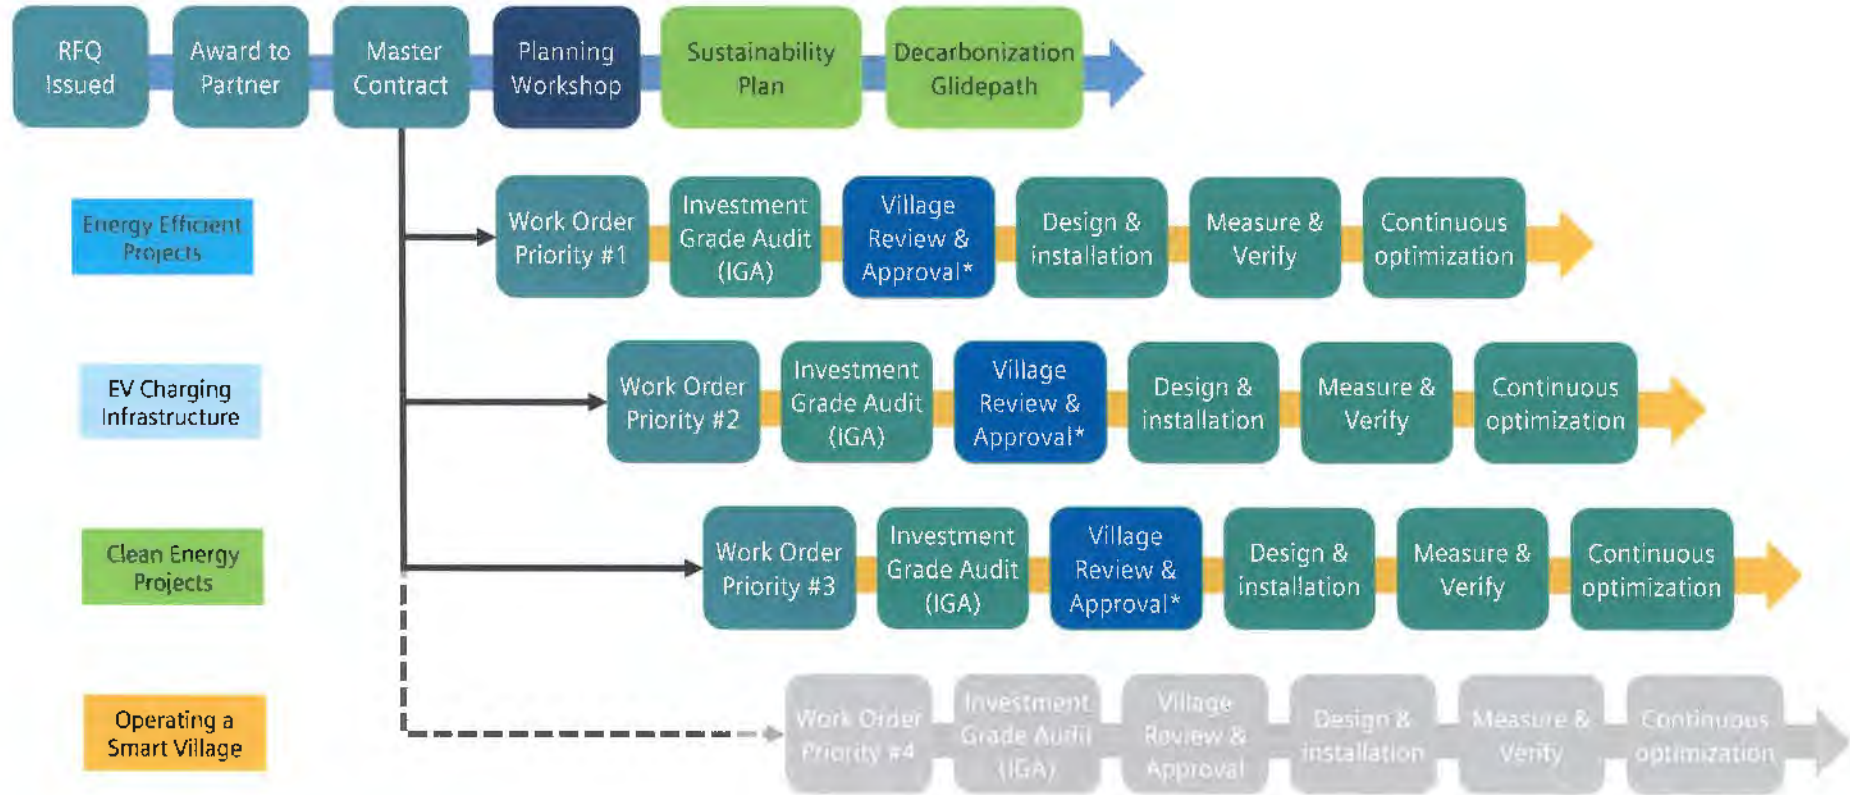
RFQ Issued

Award to Partner

Master Contract

Planning Workshop

Sustainability Plan

Decarbonization Glidepath

Energy Efficient Projects

Work Order Priority #1

Investment Grade Audit (IGA)

Village Review & Approval*

Design & installation

Measure & Verify

Continuous optimization

EV Charging Infrastructure

Work Order Priority #2

Investment Grade Audit (IGA)

Village Review & Approval*

Design & installation

Measure & Verify

Continuous optimization

Clean Energy Projects

Work Order Priority #3

Investment Grade Audit (IGA)

Village Review & Approval*

Design & installation

Measure & Verify

Continuous optimization

Operating a Smart Village

Work Order Priority #4

Investment Grade Audit (IGA)

Village Review & Approval

Design & installation

Measure & Verify

Continuous optimization